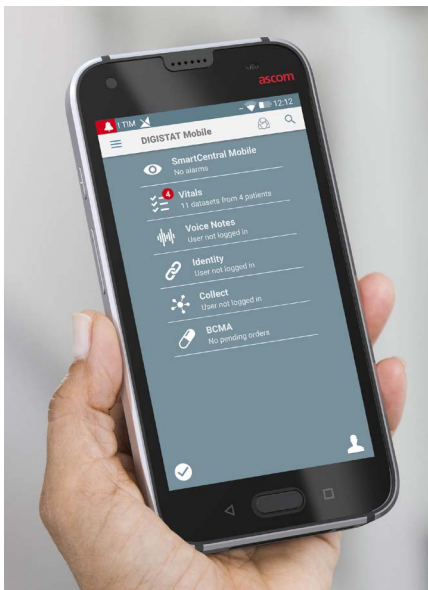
ascom

I TIM

12:12

DIGISTAT Mobile

SmartCentral Mobile
No alarms

4
Vitals
11 datasets from 4 patients

Voice Notes
User not logged in

Identity
User not logged in

Collect
User not logged in

BCMA
No pending orders